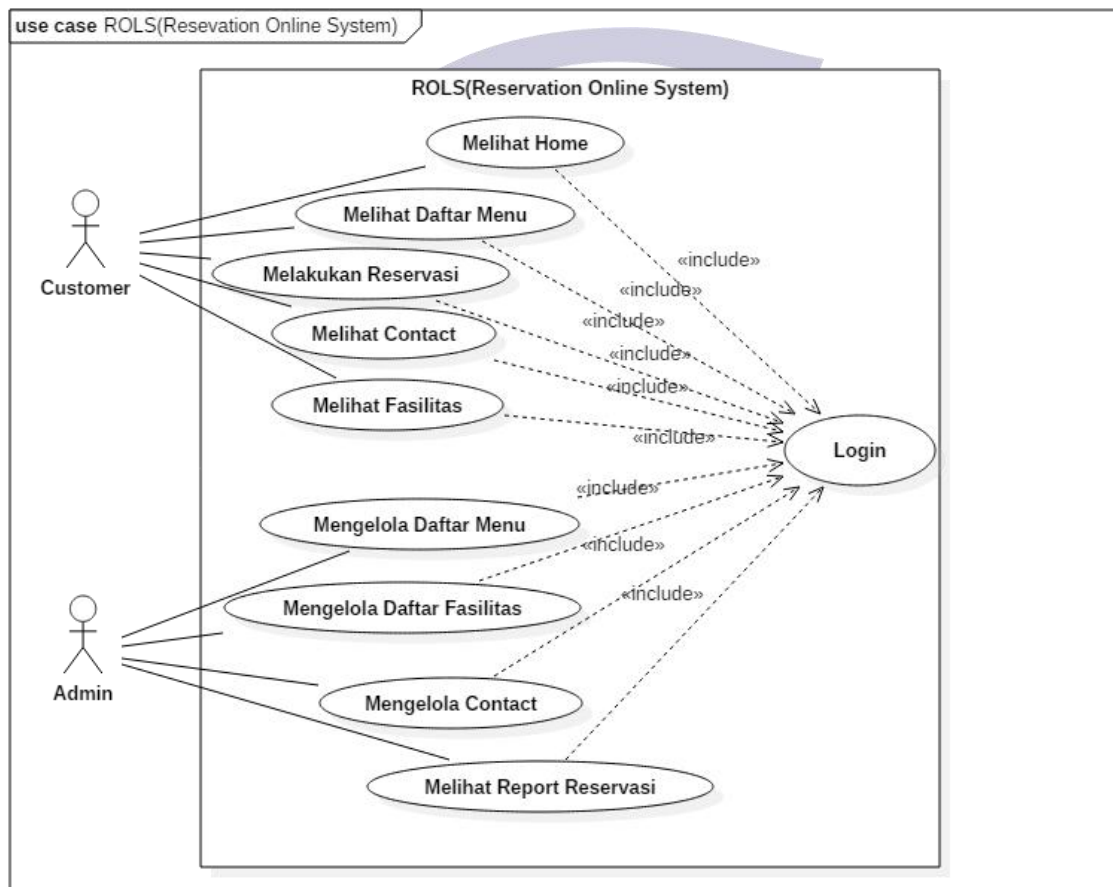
use case ROLS(Resevation Online System)

ROLS(Reservation Online System)

Customer

Admin

Melihat Home

Melihat Daftar Menu

Melakukan Reservasi

Melihat Contact

Melihat Fasilitas

Login

Mengelola Daftar Menu

Mengelola Daftar Fasilitas

Mengelola Contact

Melihat Report Reservasi

«include»

«include»

«include»

«include»

«include»

«include»

«include»

«include»

«include»